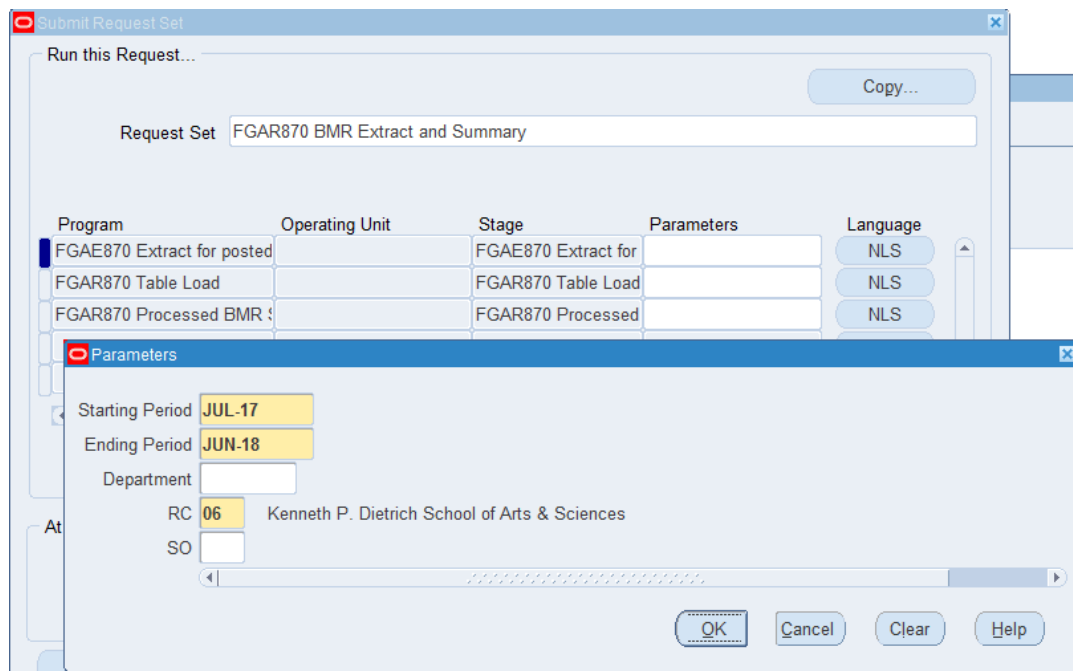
Submit Request Set

Run this Request...

Copy...

Request Set FGAR870 BMR Extract and Summary

| Program | Operating Unit | Stage | Parameters | Language |
|---|---|---|---|---|
| FGAE870 Extract for posted | | FGAE870 Extract for | | NLS |
| FGAR870 Table Load | | FGAR870 Table Load | | NLS |
| FGAR870 Processed BMR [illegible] | | FGAR870 Processed | | NLS |

At

Parameters

Starting Period JUL-17
Ending Period JUN-18
Department
RC 06 Kenneth P. Dietrich School of Arts & Sciences
SO

OK Cancel Clear Help